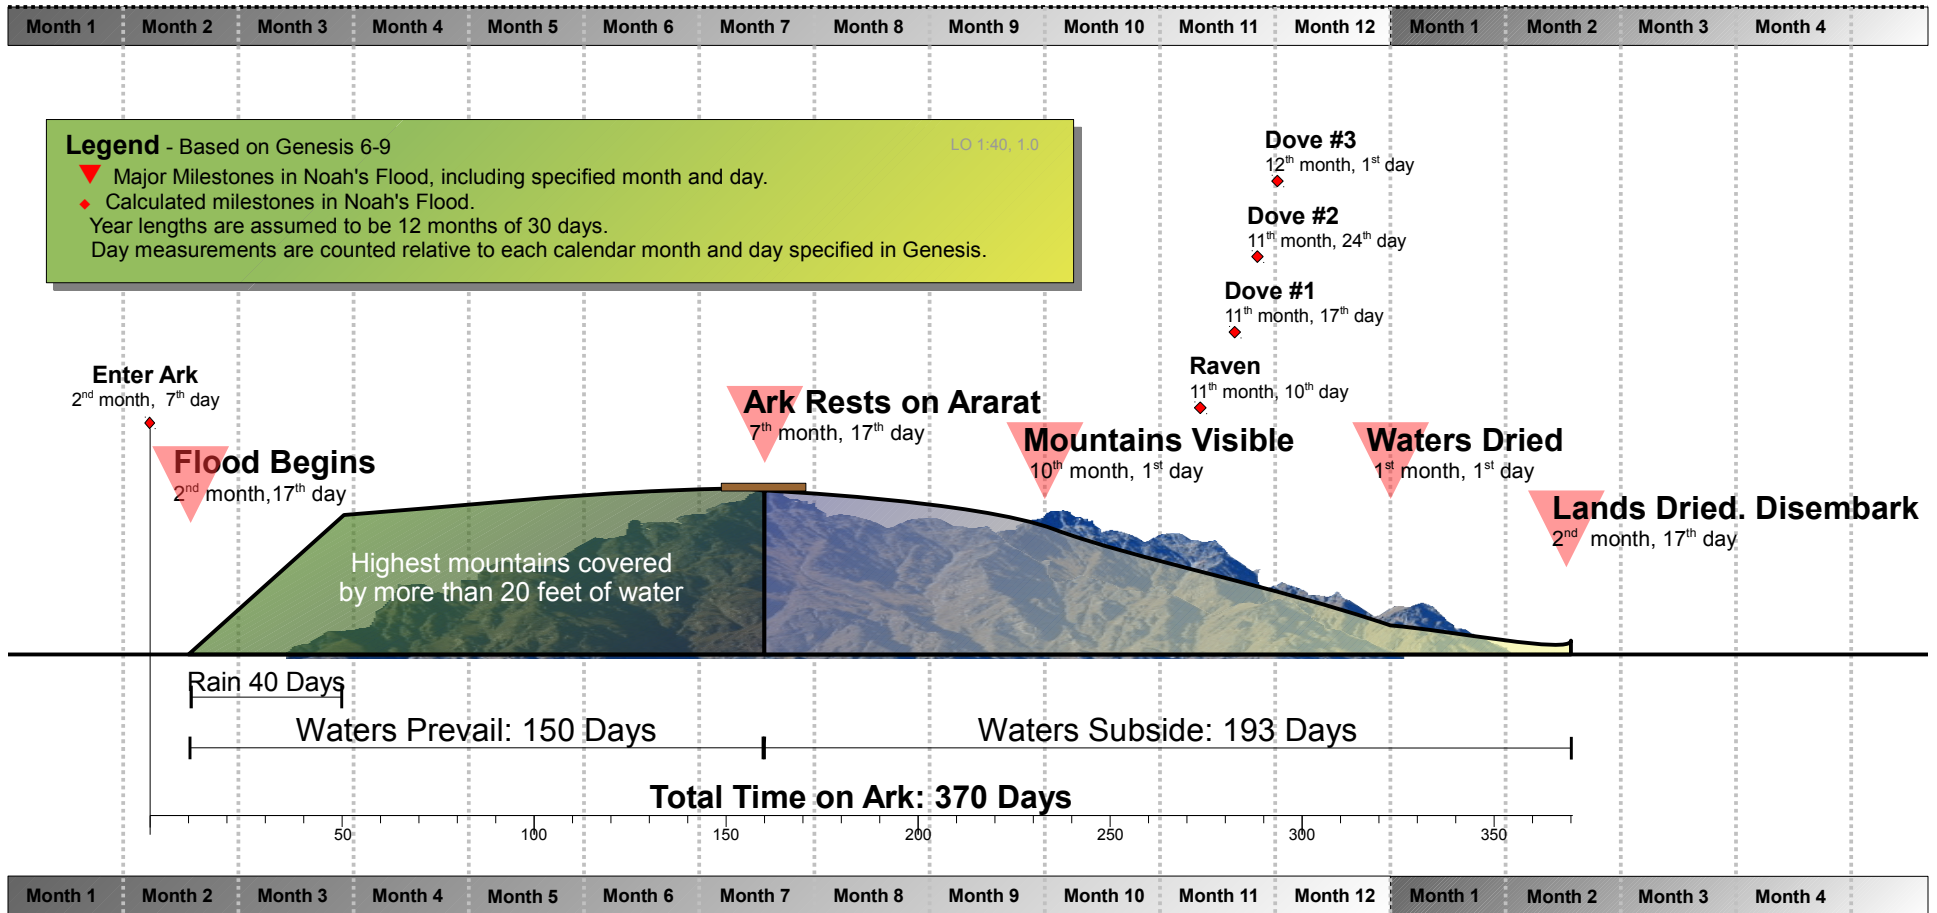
| Month 1 | Month 2 | Month 3 | Month 4 | Month 5 | Month 6 | Month 7 | Month 8 | Month 9 | Month 10 | Month 11 | Month 12 | Month 1 | Month 2 | Month 3 | Month 4 |
|---|---|---|---|---|---|---|---|---|---|---|---|---|---|---|---|

Legend - Based on Genesis 6-9
LO 1:40, 1.0
Major Milestones in Noah's Flood, including specified month and day.
Calculated milestones in Noah's Flood.
Year lengths are assumed to be 12 months of 30 days.
Day measurements are counted relative to each calendar month and day specified in Genesis.

Dove #3
$12^{th}$ month, $1^{st}$ day

Dove #2
$11^{th}$ month, $24^{th}$ day

Dove #1
$11^{th}$ month, $17^{th}$ day

Raven
$11^{th}$ month, $10^{th}$ day

Enter Ark
$2^{nd}$ month, $7^{th}$ day

Ark Rests on Ararat
$7^{th}$ month, $17^{th}$ day

Mountains Visible
$10^{th}$ month, $1^{st}$ day

Waters Dried
$1^{st}$ month, $1^{st}$ day

Flood Begins
$2^{nd}$ month,$17^{th}$ day

Lands Dried. Disembark
$2^{nd}$ month, $17^{th}$ day

Highest mountains covered by more than 20 feet of water

Rain 40 Days

Waters Prevail: 150 Days

Waters Subside: 193 Days

Total Time on Ark: 370 Days

50 100 150 200 250 300 350

| Month 1 | Month 2 | Month 3 | Month 4 | Month 5 | Month 6 | Month 7 | Month 8 | Month 9 | Month 10 | Month 11 | Month 12 | Month 1 | Month 2 | Month 3 | Month 4 |
|---|---|---|---|---|---|---|---|---|---|---|---|---|---|---|---|